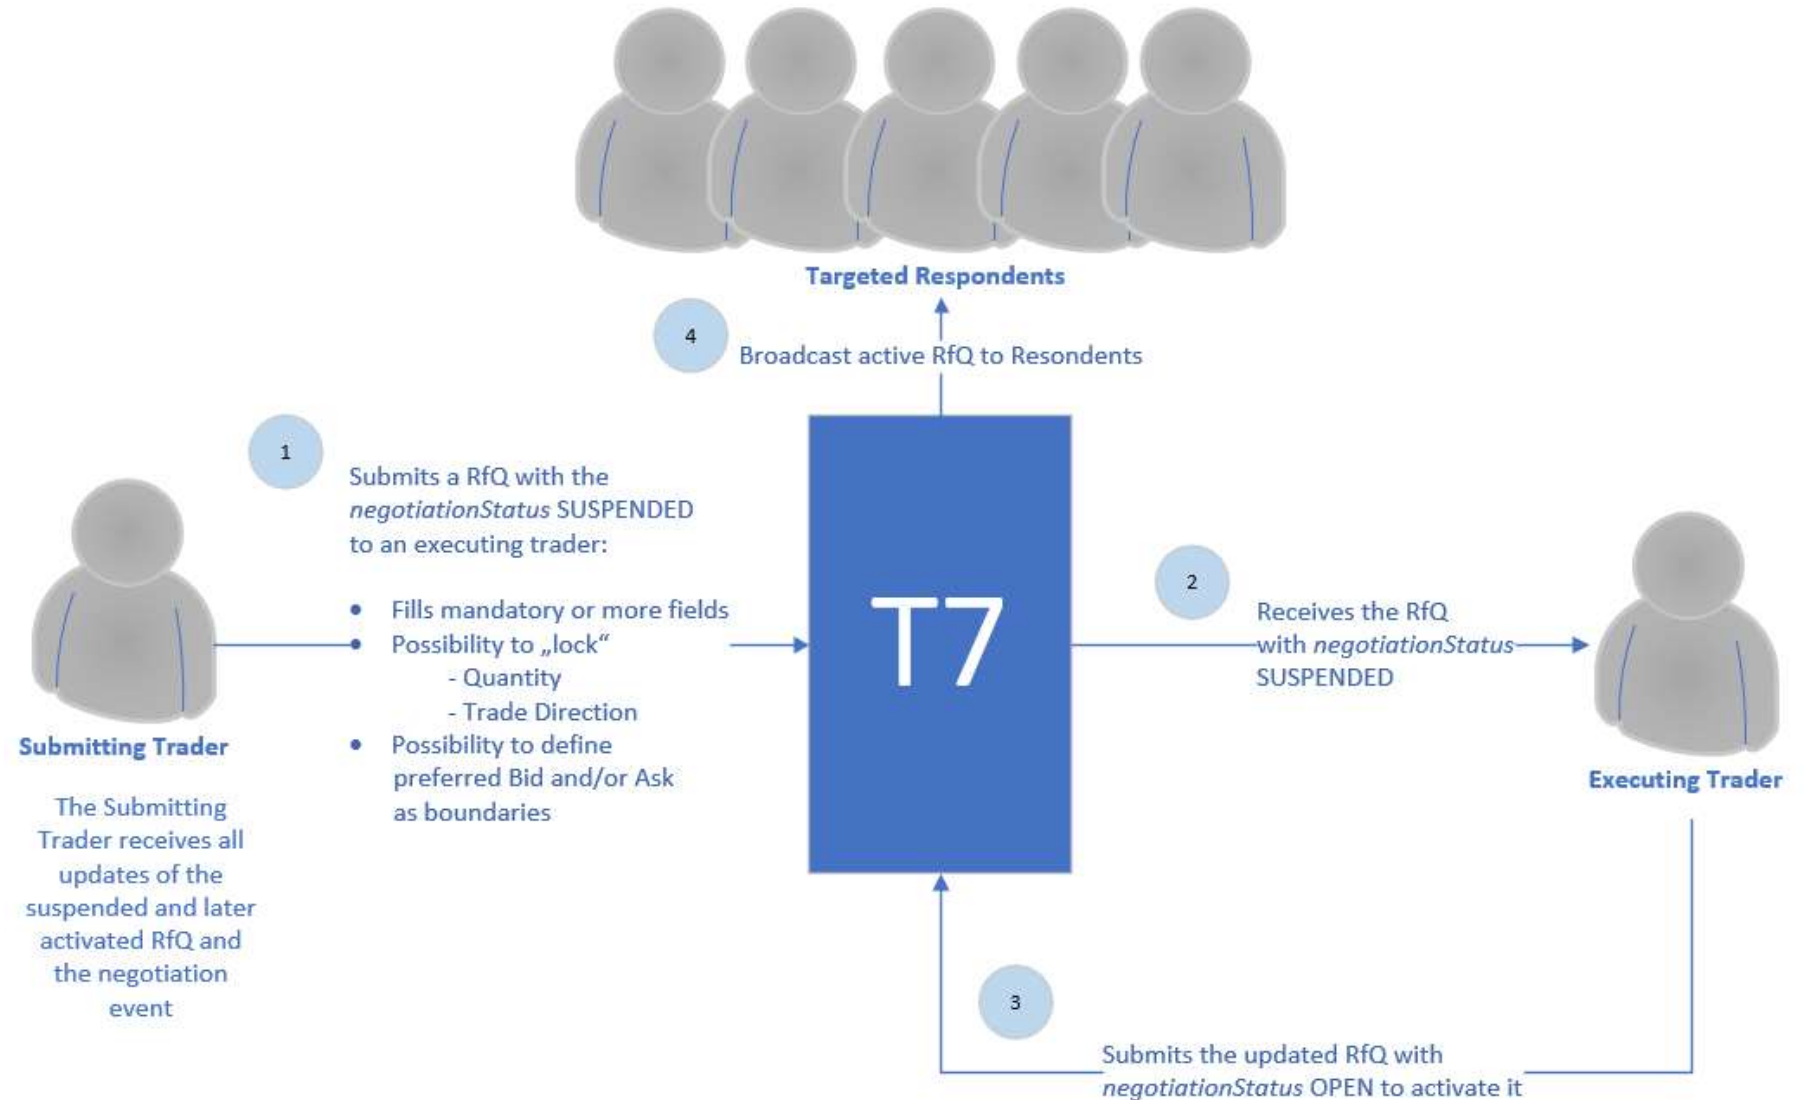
Targeted Respondents

4

Broadcast active RfQ to Resondents

1

Submits a RfQ with the *negotiationStatus* SUSPENDED to an executing trader:

- Fills mandatory or more fields
- Possibility to „lock“
  - Quantity
  - Trade Direction
- Possibility to define preferred Bid and/or Ask as boundaries

Submitting Trader

The Submitting Trader receives all updates of the suspended and later activated RfQ and the negotiation event

T7

2

Receives the RfQ with *negotiationStatus* SUSPENDED

Executing Trader

3

Submits the updated RfQ with *negotiationStatus* OPEN to activate it